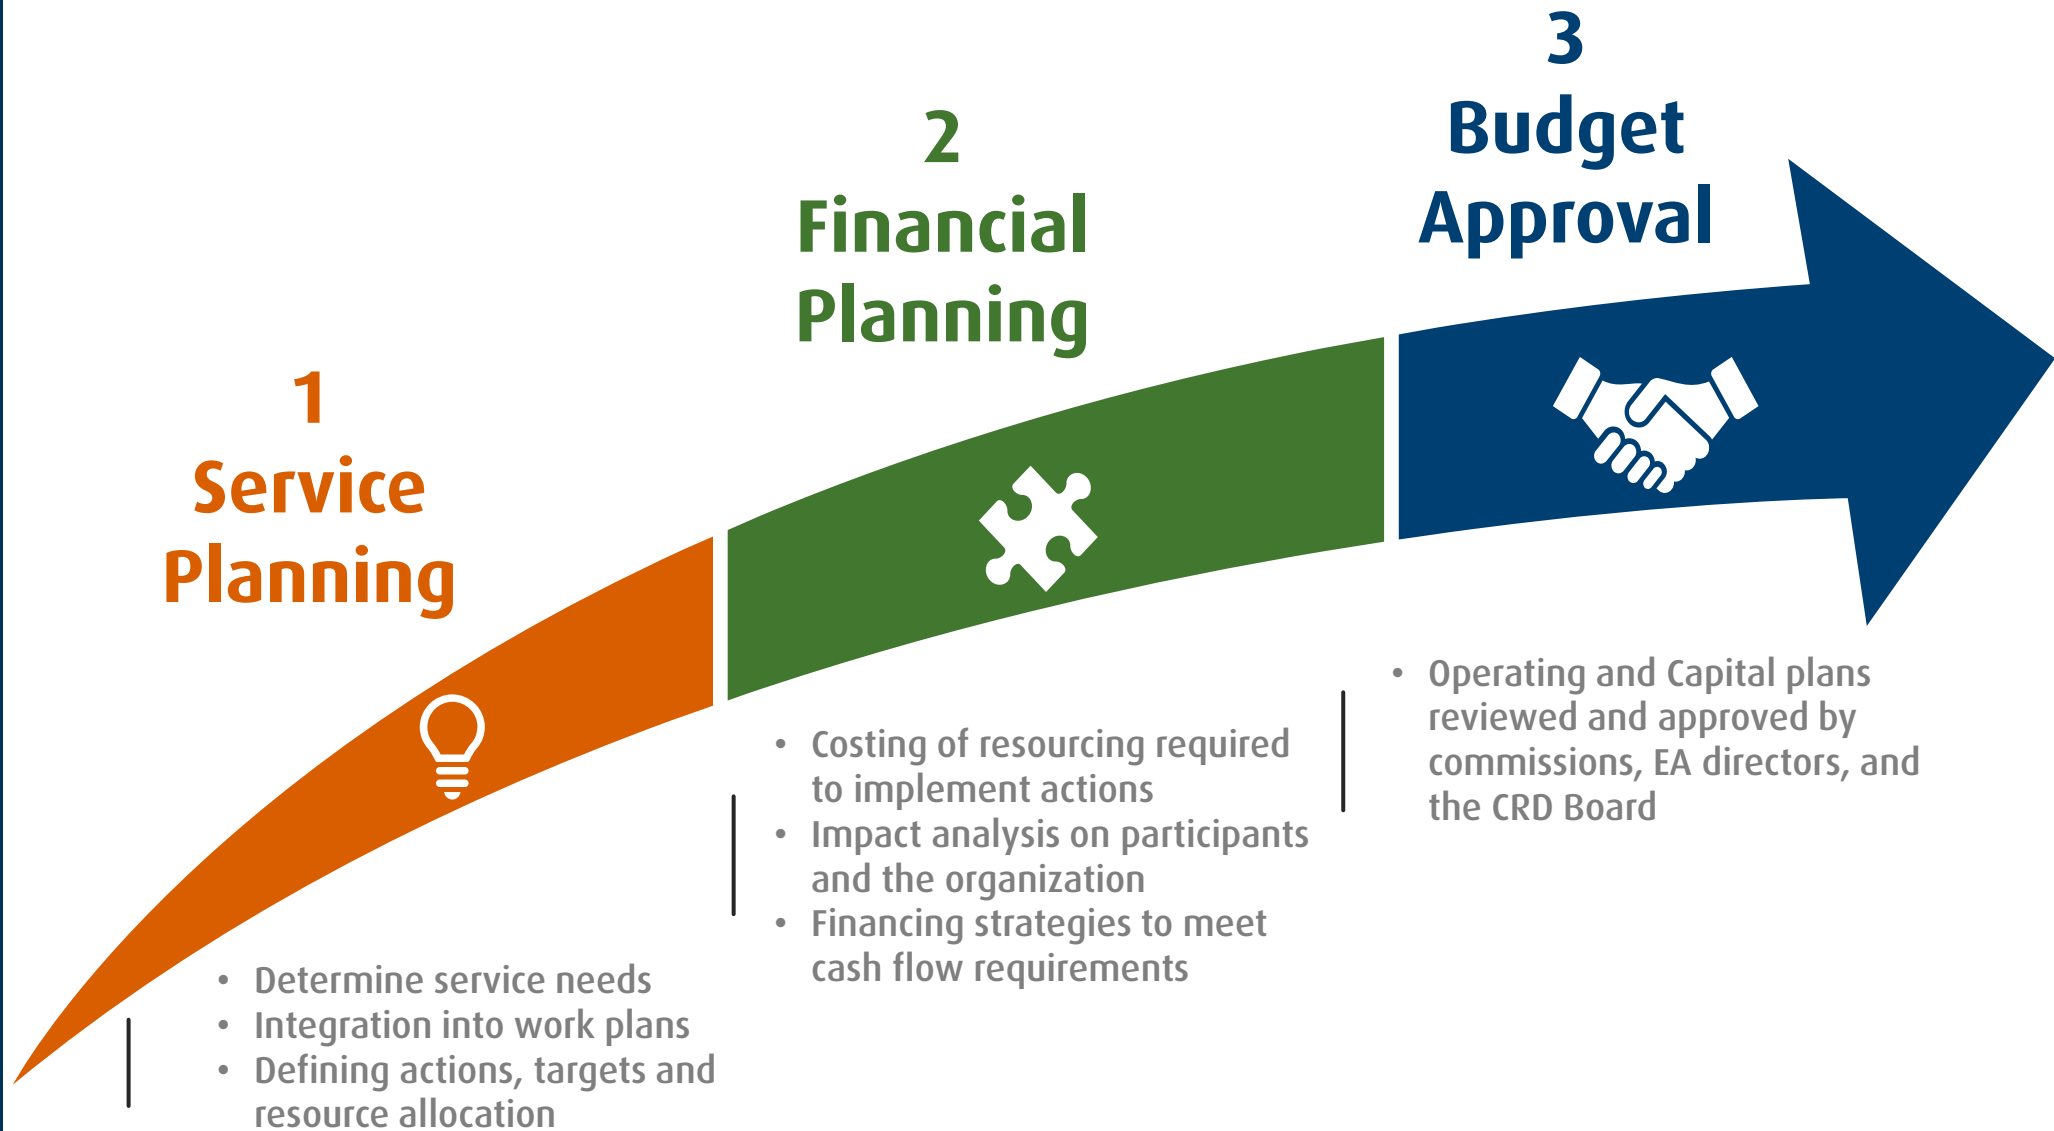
1
Service Planning

• Determine service needs
• Integration into work plans
• Defining actions, targets and resource allocation

2
Financial Planning

• Costing of resourcing required to implement actions
• Impact analysis on participants and the organization
• Financing strategies to meet cash flow requirements

3
Budget Approval

• Operating and Capital plans reviewed and approved by commissions, EA directors, and the CRD Board